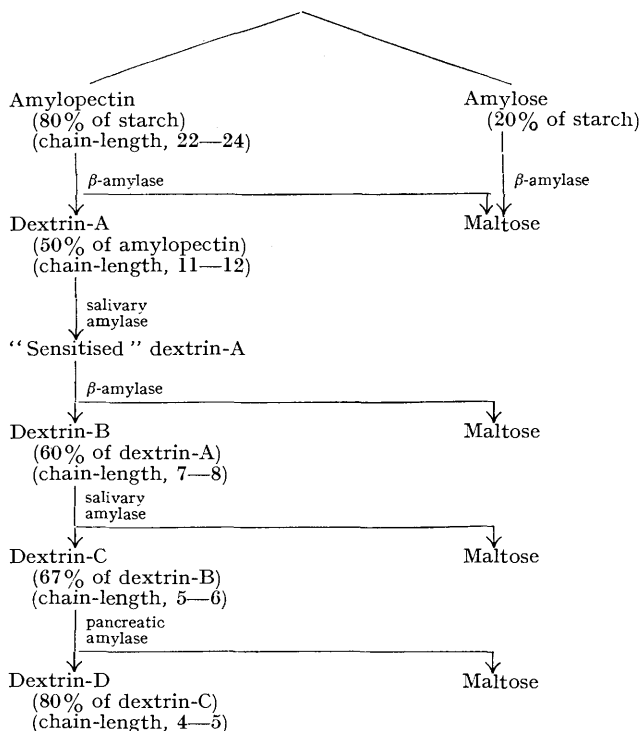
Amylopectin
(80% of starch)
(chain-length, 22—24)

Amylose
(20% of starch)

$\beta$-amylase

$\beta$-amylase

Dextrin-A
(50% of amylopectin)
(chain-length, 11—12)

Maltose

salivary amylase

"Sensitised" dextrin-A

$\beta$-amylase

Dextrin-B
(60% of dextrin-A)
(chain-length, 7—8)

Maltose

salivary amylase

Dextrin-C
(67% of dextrin-B)
(chain-length, 5—6)

Maltose

pancreatic amylase

Dextrin-D
(80% of dextrin-C)
(chain-length, 4—5)

Maltose